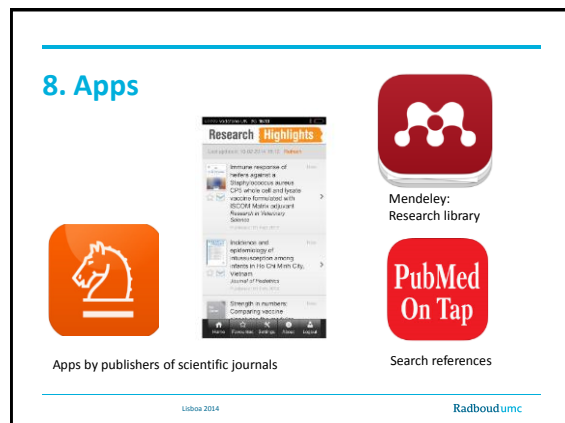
8. Apps

Research Highlights

Last updated: 10.02.15 at 16:12 Refresh

Immune response of heifers against a Staphylococcus aureus CP5 whole cell and lysate vaccine formulated with ISCOM Matrix adjuvant
Research in Veterinary Science

Incidence and epidemiology of intussusception among infants in Ho Chi Minh City, Vietnam
Journal of Pediatrics

Strength in numbers: Comparing vaccine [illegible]

Home Favourites Settings About Logout

Mendeley: Research library

PubMed On Tap

Apps by publishers of scientific journals

Search references

Lisboa 2014

Radboudumc